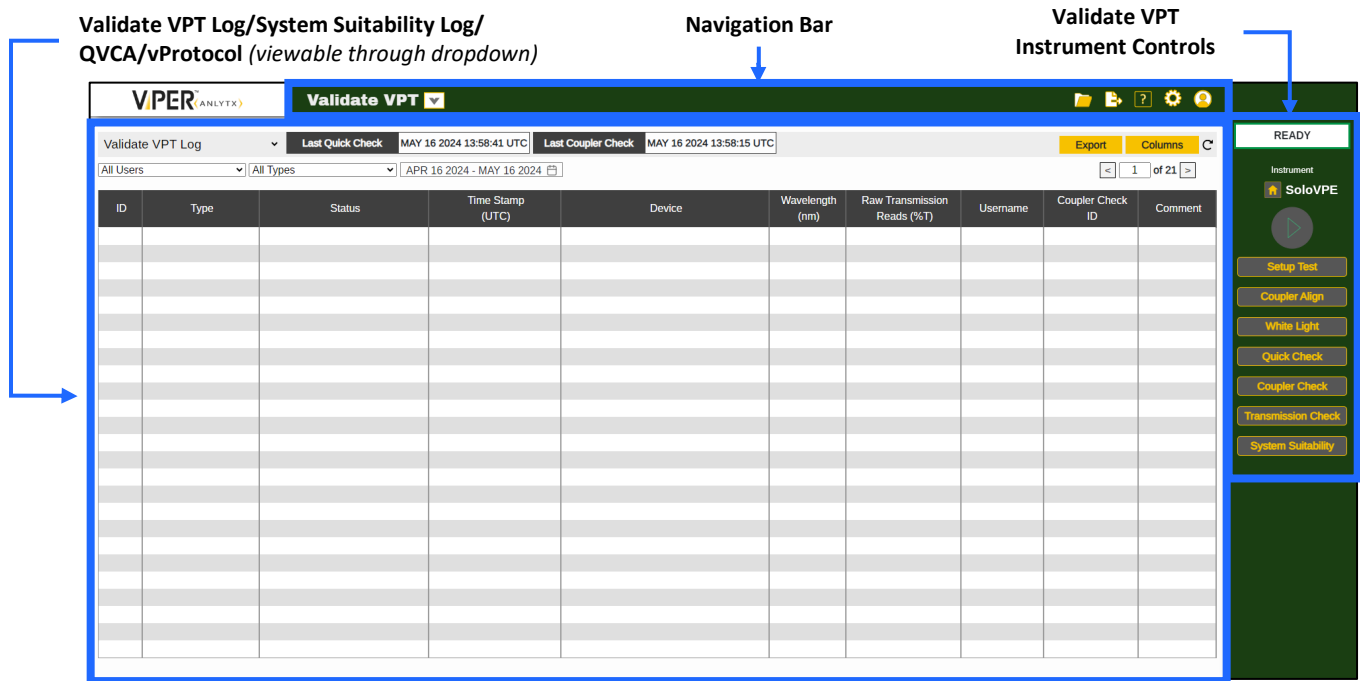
**Validate VPT Log/System Suitability Log/ QVCA/vProtocol** *(viewable through dropdown)*

**Navigation Bar**

**Validate VPT Instrument Controls**

VIPER ANLYTX

Validate VPT

Validate VPT Log | Last Quick Check | MAY 16 2024 13:58:41 UTC | Last Coupler Check | MAY 16 2024 13:58:15 UTC | Export | Columns

All Users | All Types | APR 16 2024 - MAY 16 2024 | < | 1 | of 21 | >

| ID | Type | Status | Time Stamp (UTC) | Device | Wavelength (nm) | Raw Transmission Reads (%T) | Username | Coupler Check ID | Comment |
|---|---|---|---|---|---|---|---|---|---|

READY

Instrument

SoloVPE

Setup Test

Coupler Align

White Light

Quick Check

Coupler Check

Transmission Check

System Suitability